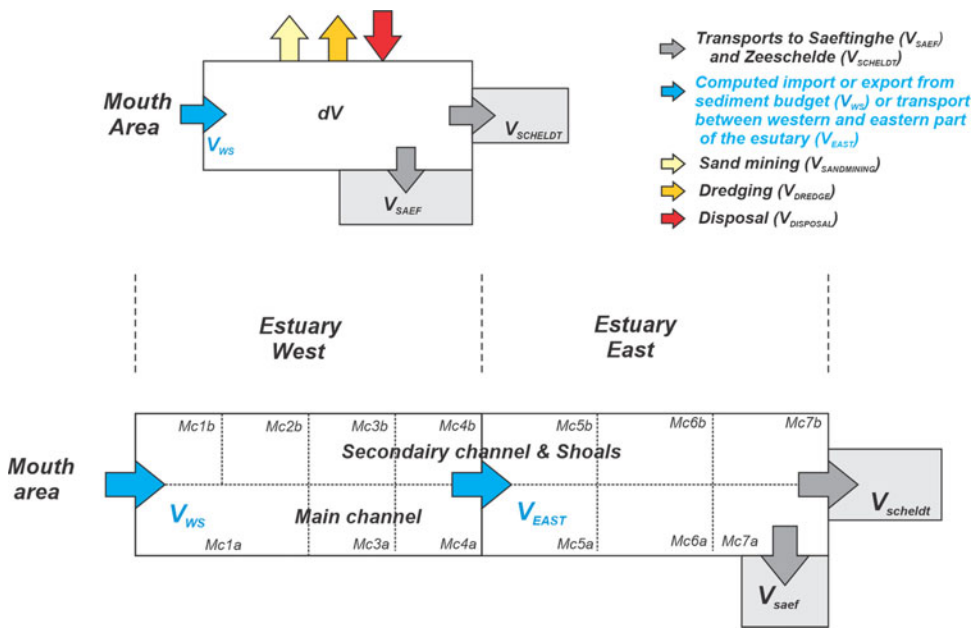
Mouth Area

dV

$V_{WS}$

$V_{SCHELDT}$

$V_{SAEF}$

Transports to Saeftinghe ($V_{SAEF}$) and Zeeschelde ($V_{SCHELDT}$)

Computed import or export from sediment budget ($V_{WS}$) or transport between western and eastern part of the esutary ($V_{EAST}$)

Sand mining ($V_{SANDMINING}$)

Dredging ($V_{DREDGE}$)

Disposal ($V_{DISPOSAL}$)

Estuary West

Estuary East

Mc1b

Mc2b

Mc3b

Mc4b

Mc5b

Mc6b

Mc7b

Secondairy channel & Shoals

Mouth area

$V_{WS}$

Main channel

$V_{EAST}$

$V_{scheldt}$

Mc1a

Mc3a

Mc4a

Mc5a

Mc6a

Mc7a

$V_{saef}$